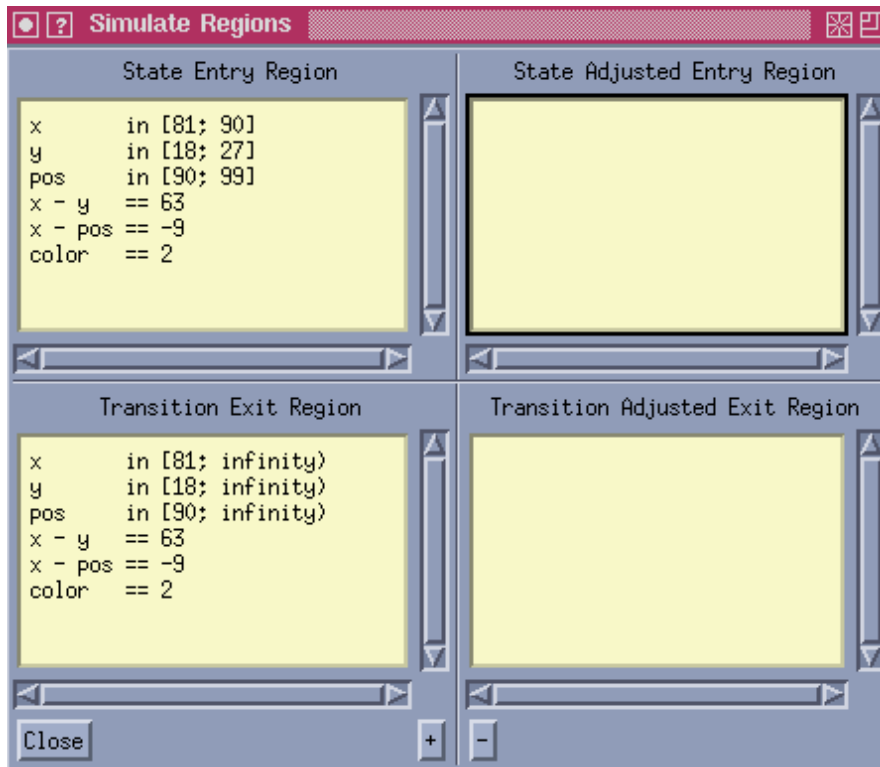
? Simulate Regions

State Entry Region

x in [81; 90]
y in [18; 27]
pos in [90; 99]
x - y == 63
x - pos == -9
color == 2

State Adjusted Entry Region

Transition Exit Region

x in [81; infinity)
y in [18; infinity)
pos in [90; infinity)
x - y == 63
x - pos == -9
color == 2

Transition Adjusted Exit Region

Close

+

-